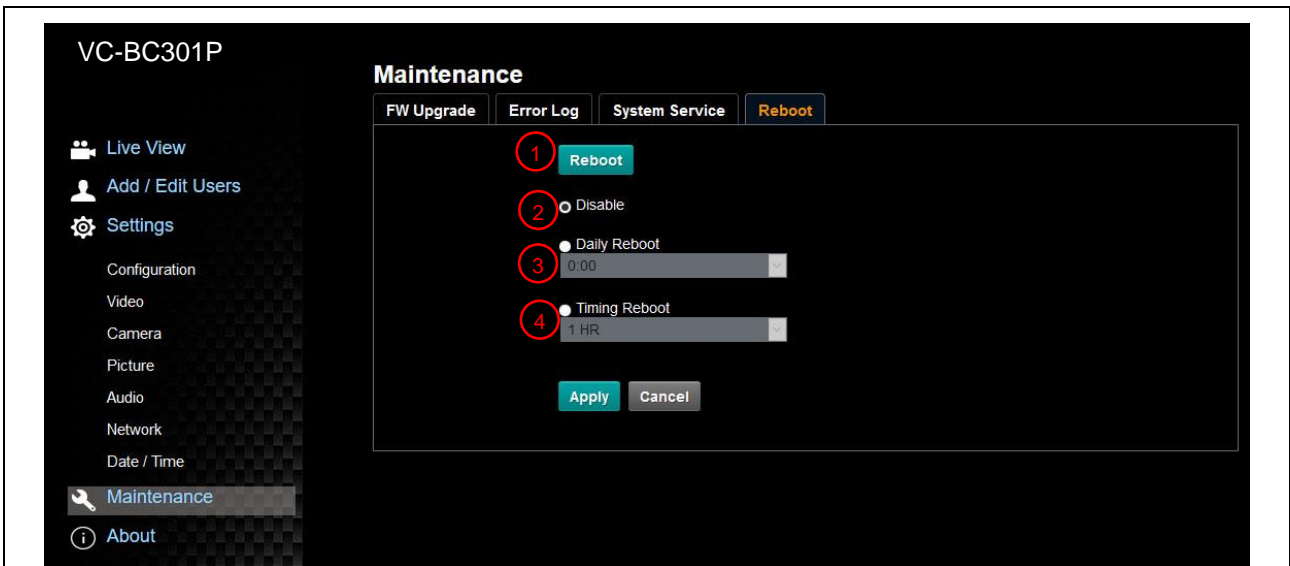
VC-BC301P

Live View
Add / Edit Users
Settings
Configuration
Video
Camera
Picture
Audio
Network
Date / Time
Maintenance
About

Maintenance

FW Upgrade | Error Log | System Service | Reboot

1 Reboot

2 Disable

Daily Reboot
3 0:00

Timing Reboot
4 1 HR

Apply Cancel